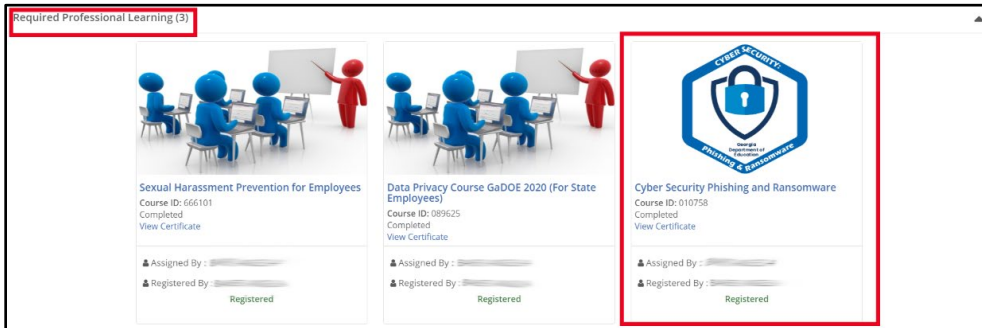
Required Professional Learning (3)

Sexual Harassment Prevention for Employees
Course ID: 666101
Completed
View Certificate

Assigned By : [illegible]
Registered By : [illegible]
Registered

Data Privacy Course GaDOE 2020 (For State Employees)
Course ID: 089625
Completed
View Certificate

Assigned By : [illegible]
Registered By : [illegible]
Registered

CYBER SECURITY: Phishing & Ransomware
Georgia Department of Education

Cyber Security Phishing and Ransomware
Course ID: 010758
Completed
View Certificate

Assigned By : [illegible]
Registered By : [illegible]
Registered